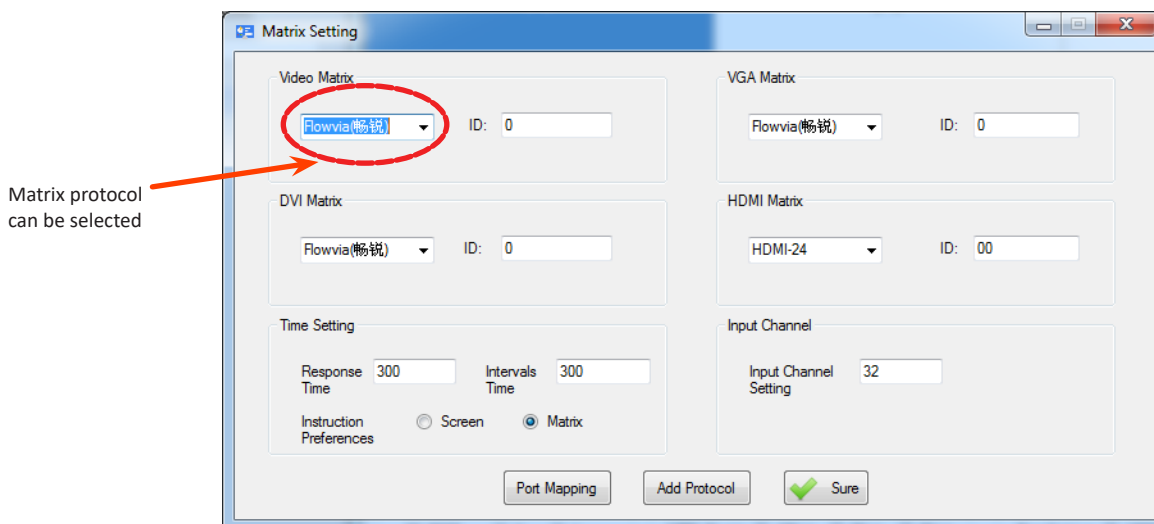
Matrix protocol can be selected

Matrix Setting

Video Matrix

Flowvia(畅锐)

ID: 0

VGA Matrix

Flowvia(畅锐)

ID: 0

DVI Matrix

Flowvia(畅锐)

ID: 0

HDMI Matrix

HDMI-24

ID: 00

Time Setting

Response Time 300

Intervals Time 300

Instruction Preferences

Screen

Matrix

Input Channel

Input Channel Setting 32

Port Mapping

Add Protocol

Sure